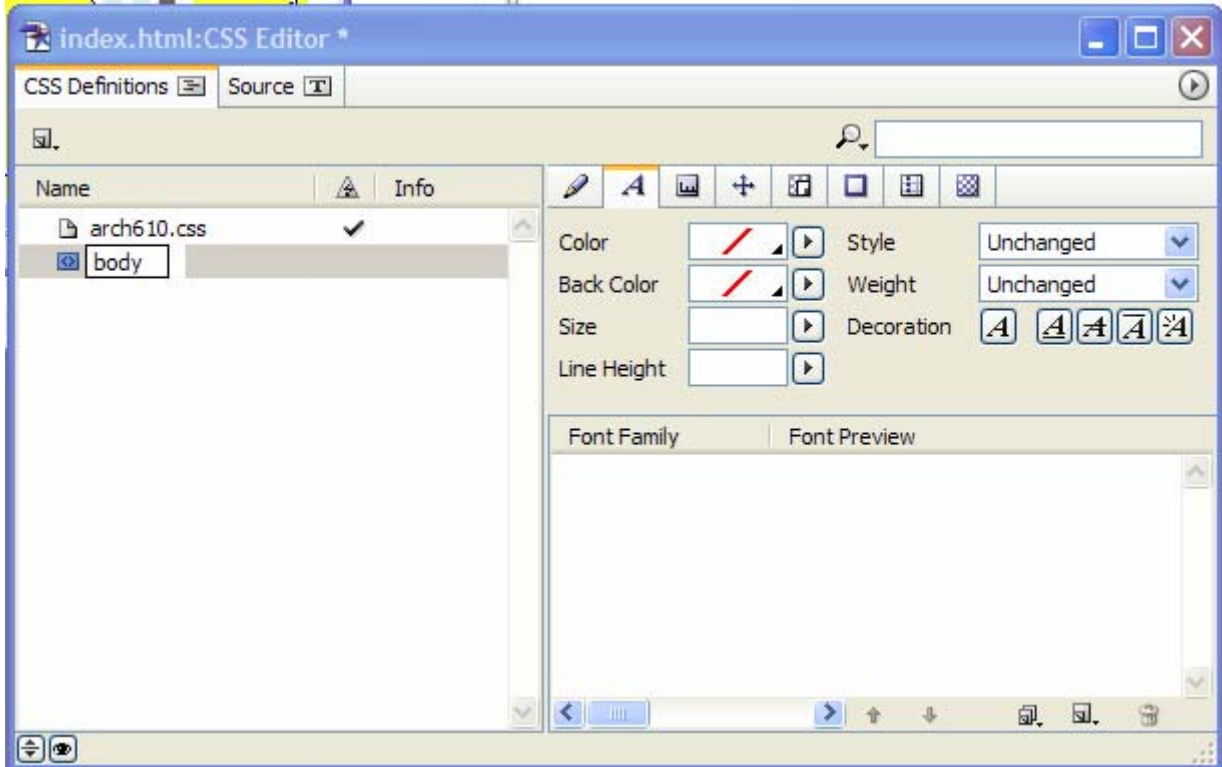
index.html:CSS Editor *

CSS Definitions | Source

| Name | | Info |
|---|---|---|
| arch610.css | ✔ | |
| body | | |

Color | Style Unchanged
Back Color | Weight Unchanged
Size | Decoration
Line Height

| Font Family | Font Preview |
|---|---|